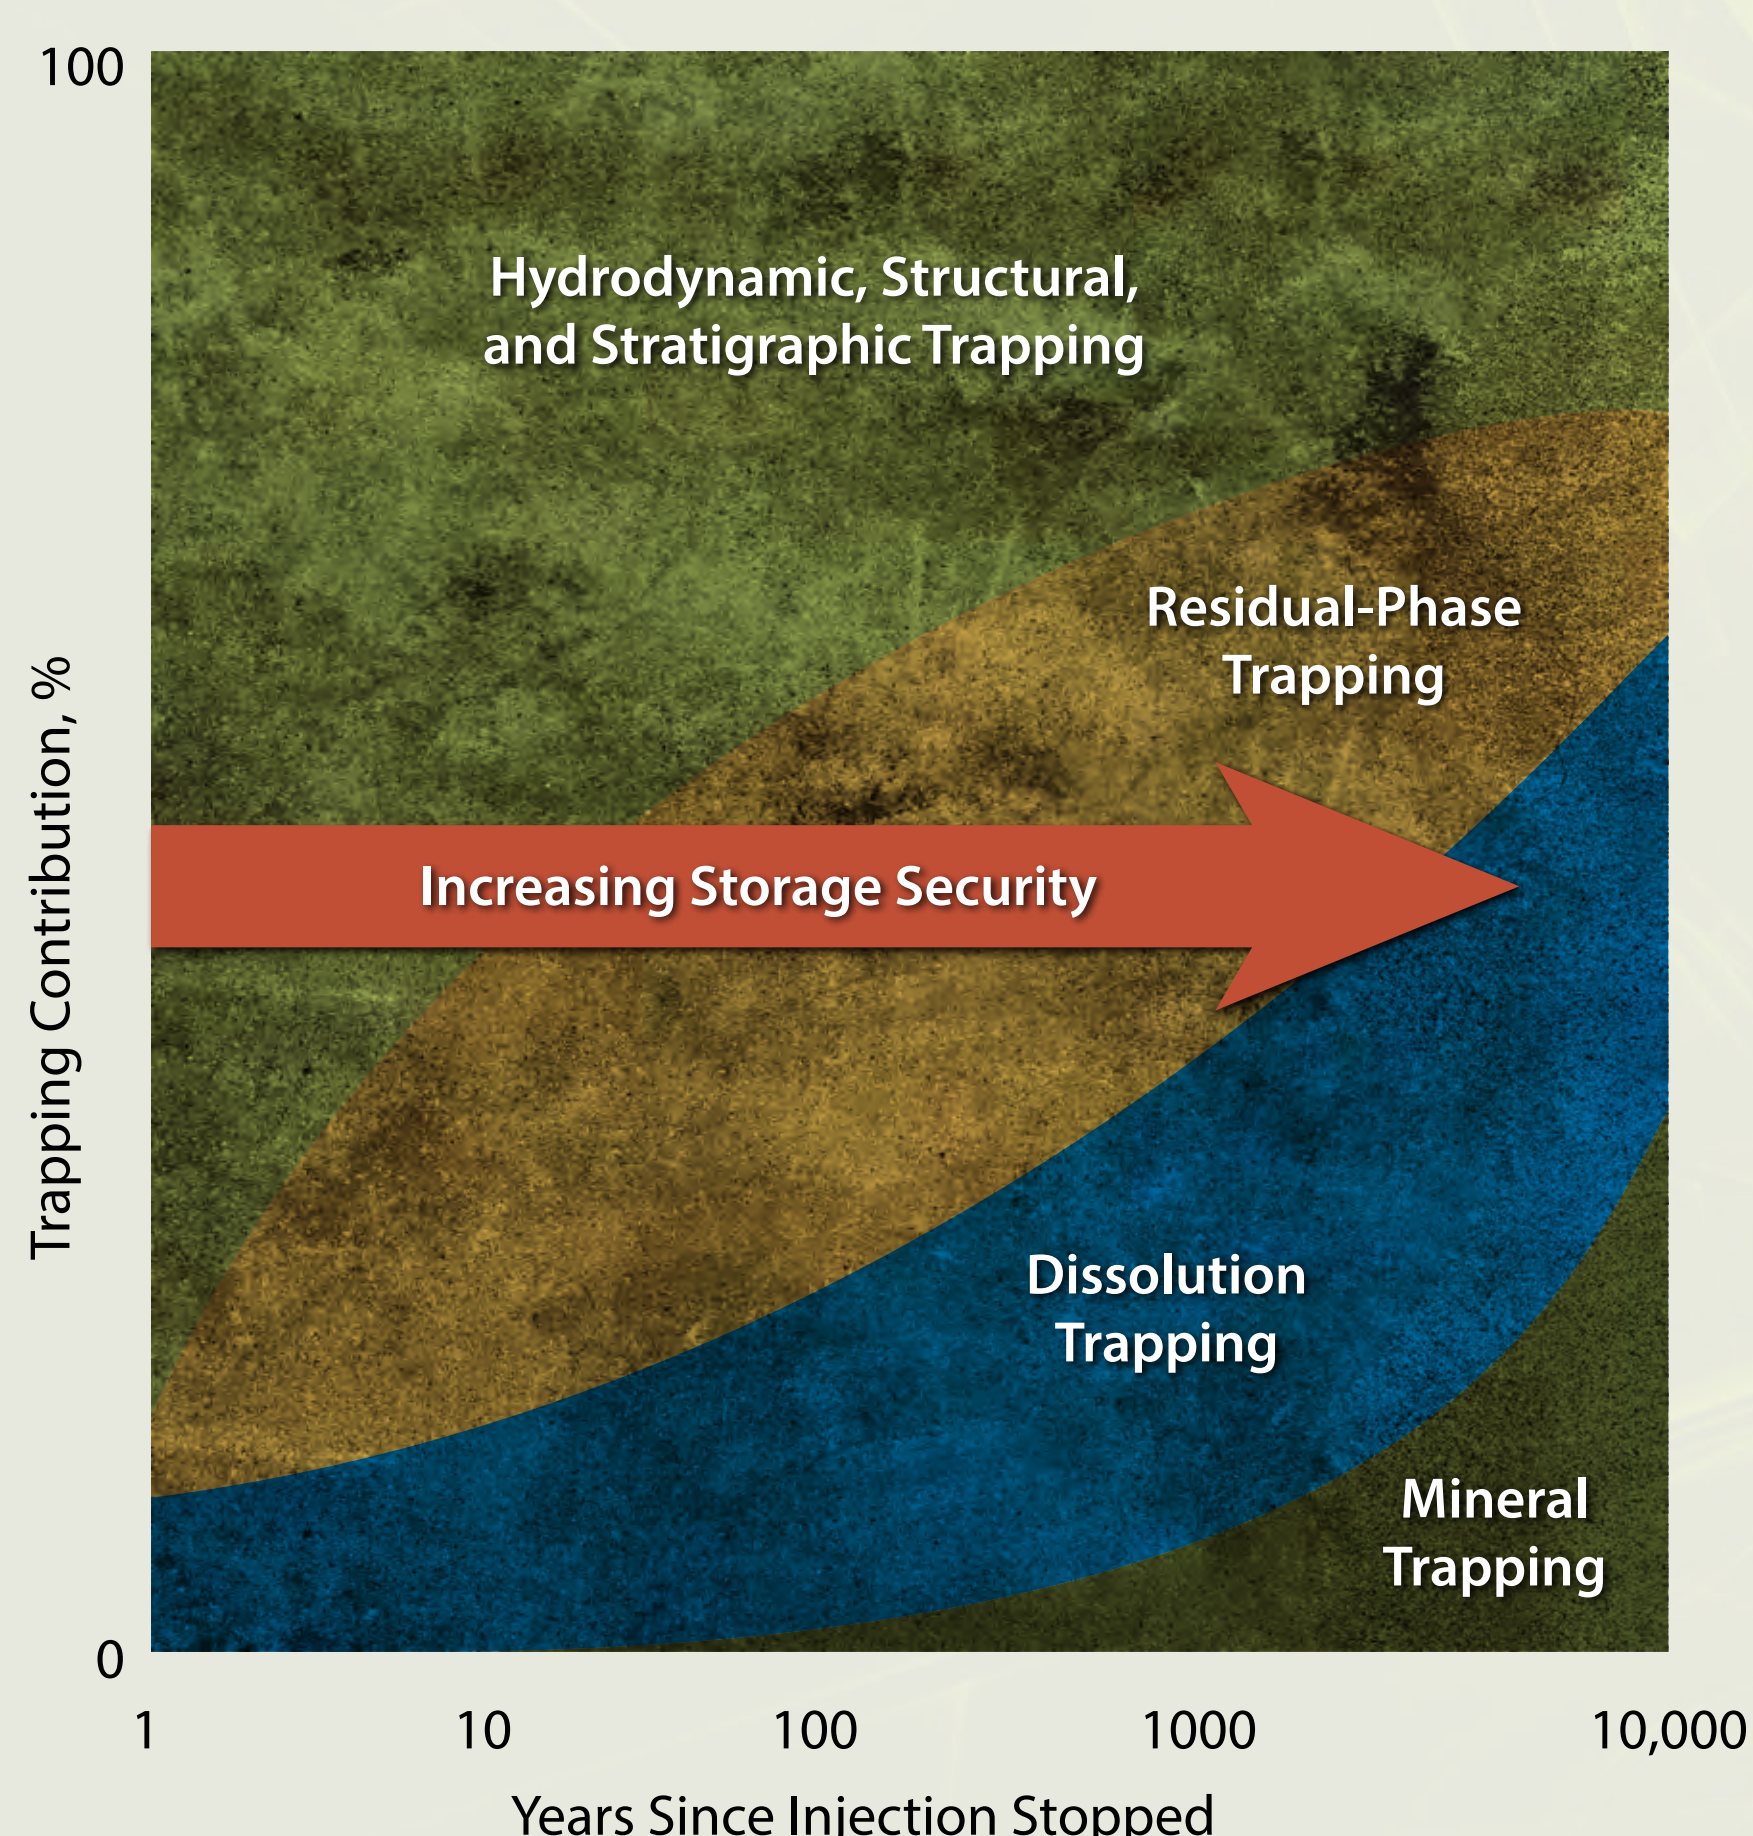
100

0

Trapping Contribution, %

Hydrodynamic, Structural, and Stratigraphic Trapping

Residual-Phase Trapping

Increasing Storage Security

Dissolution Trapping

Mineral Trapping

1

10

100

1000

10,000

Years Since Injection Stopped